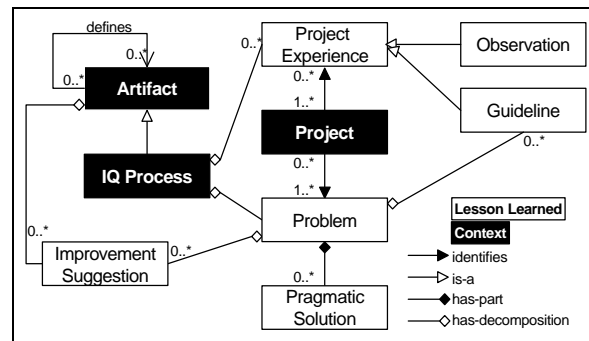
defines
0..*
0..*
Artifact
0..*
Project Experience
Observation
0..*
1..*
Project
Guideline
IQ Process
0..*
0..*
1..*
0..*
Problem
Lesson Learned
Context
Improvement Suggestion
0..*
identifies
is-a
0..*
has-part
Pragmatic Solution
has-decomposition